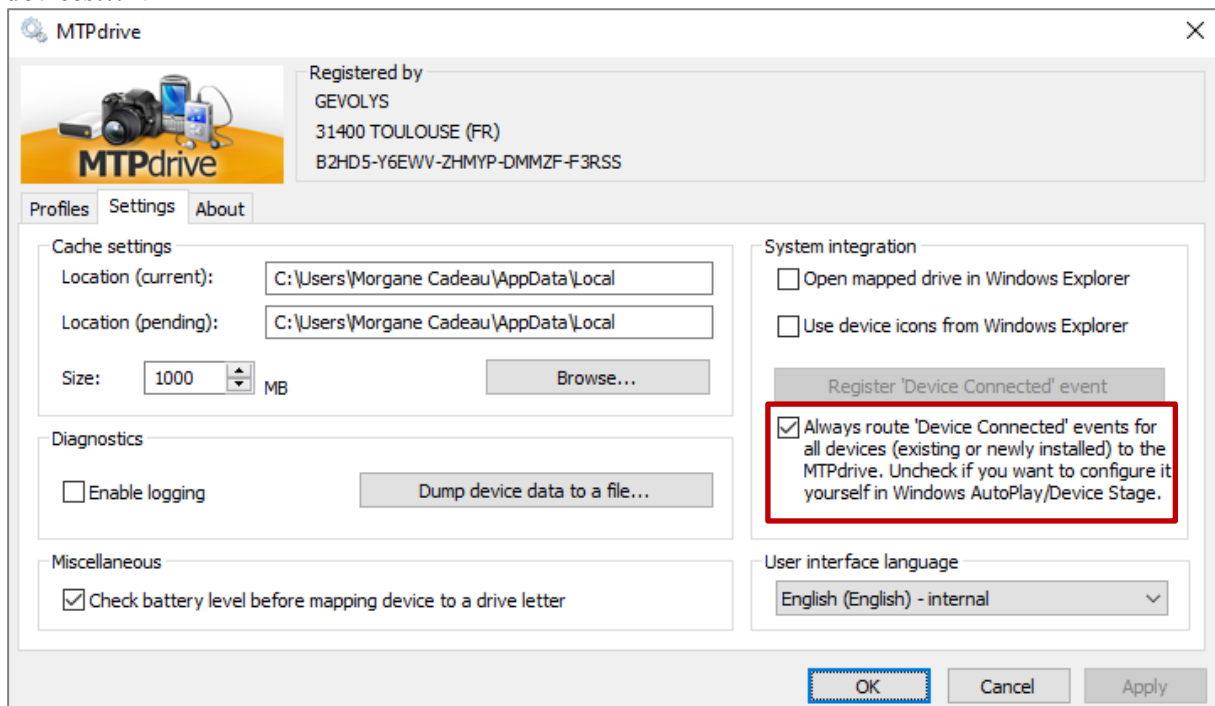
MTPdrive

MTPdrive

Registered by
GEVOLYS
31400 TOULOUSE (FR)
B2HD5-Y6EWV-ZHMYP-DMMZF-F3RSS

Profiles | Settings | About

Cache settings
Location (current): C:\Users\Morgane Cadeau\AppData\Local
Location (pending): C:\Users\Morgane Cadeau\AppData\Local
Size: 1000 MB
Browse...

Diagnostics
Enable logging
Dump device data to a file...

Miscellaneous
Check battery level before mapping device to a drive letter

System integration
Open mapped drive in Windows Explorer
Use device icons from Windows Explorer
Register 'Device Connected' event
Always route 'Device Connected' events for all devices (existing or newly installed) to the MTPdrive. Uncheck if you want to configure it yourself in Windows AutoPlay/Device Stage.

User interface language
English (English) - internal

OK | Cancel | Apply